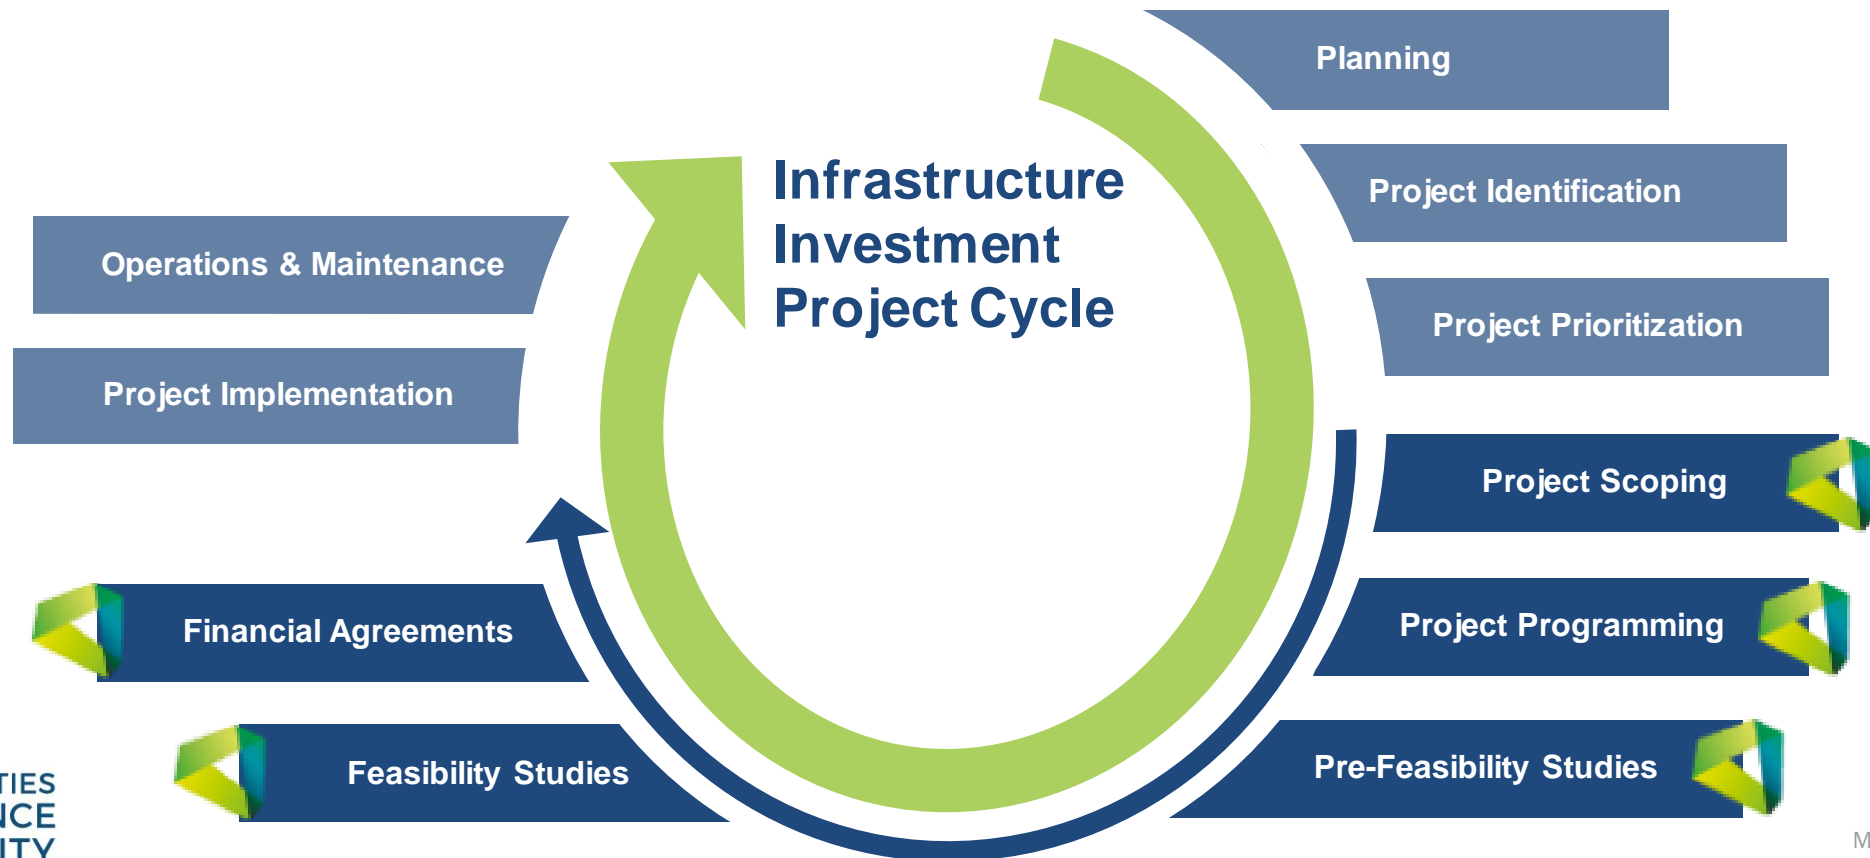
Planning

Project Identification

Project Prioritization

Project Scoping

Project Programming

Pre-Feasibility Studies

Infrastructure Investment Project Cycle

Operations & Maintenance

Project Implementation

Financial Agreements

Feasibility Studies

TIES
NCE
ITY

M